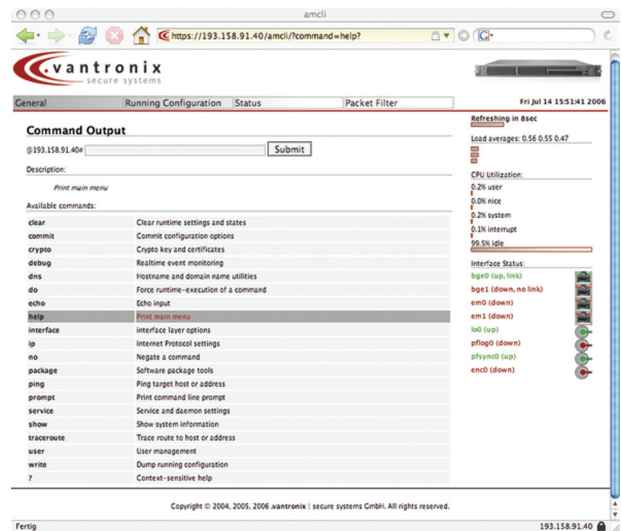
amcli

https://193.158.91.40/amcli/?command=help?

G

.vantronix
secure systems

General | Running Configuration | Status | Packet Filter

Fri Jul 14 15:51:41 2006

Command Output

@193.158.91.40# Submit

Description:

Print main menu

Available commands:

| | |
|---|---|
| clear | Clear runtime settings and states |
| commit | Commit configuration options |
| crypto | Crypto key and certificates |
| debug | Realtime event monitoring |
| dns | Hostname and domain name utilities |
| do | Force runtime-execution of a command |
| echo | Echo input |
| help | Print main menu |
| interface | interface layer options |
| ip | Internet Protocol settings |
| no | Negate a command |
| package | Software package tools |
| ping | Ping target host or address |
| prompt | Print command line prompt |
| service | Service and daemon settings |
| show | Show system information |
| traceroute | Trace route to host or address |
| user | User management |
| write | Dump running configuration |
| ? | Context-sensitive help |

Refreshing in 8sec

Load averages: 0.56 0.55 0.47

CPU Utilization:

0.2% user

0.0% nice

0.2% system

0.1% interrupt

99.5% idle

Interface Status:

bge0 (up, link)

bge1 (down, no link)

em0 (down)

em1 (down)

lo0 (up)

pflog0 (down)

pfsync0 (up)

enc0 (down)

Copyright © 2004, 2005, 2006 .vantronix | secure systems GmbH. All rights reserved.

Fertig

193.158.91.40